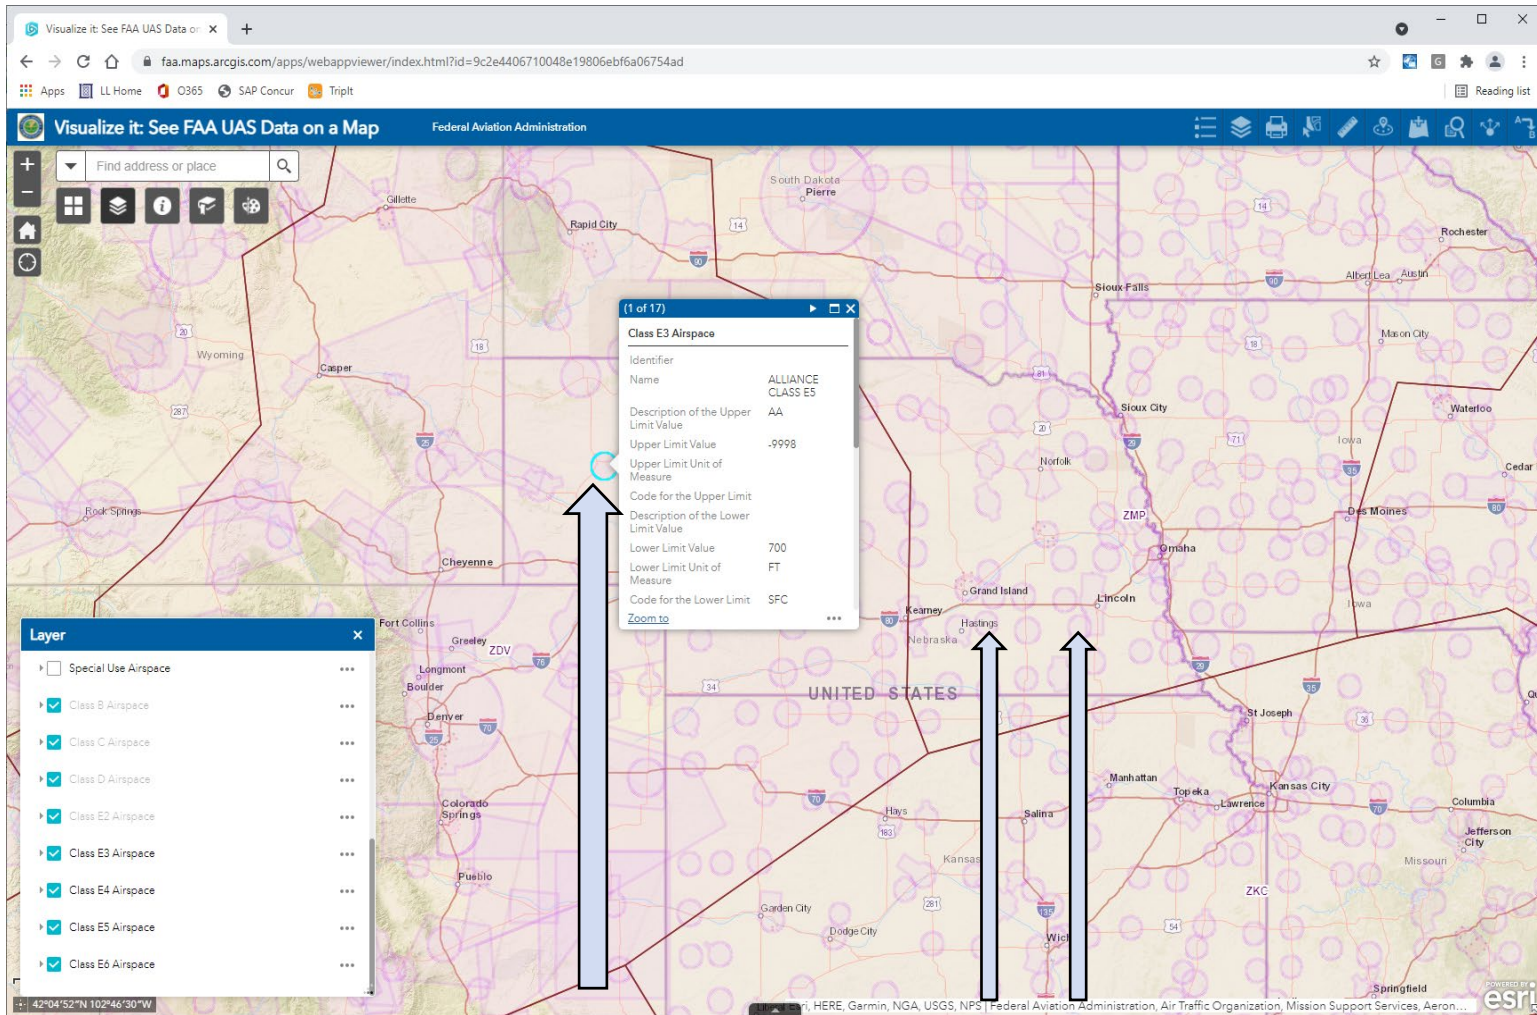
Visualize it: See FAA UAS Data on ×
+
faa.maps.arcgis.com/apps/webappviewer/index.html?id=9c2e4406710048e19806ebf6a06754ad
Apps LL Home O365 SAP Concur TripIt
Reading list

Visualize it: See FAA UAS Data on a Map
Federal Aviation Administration

Find address or place

(1 of 17)
Class E3 Airspace

| Identifier | |
|---|---|
| Name | ALLIANCE CLASS E5 |
| Description of the Upper Limit Value | AA |
| Upper Limit Value | -9998 |
| Upper Limit Unit of Measure | |
| Code for the Upper Limit | |
| Description of the Lower Limit Value | |
| Lower Limit Value | 700 |
| Lower Limit Unit of Measure | FT |
| Code for the Lower Limit | SFC |

Zoom to

Layer
Special Use Airspace
Class B Airspace
Class C Airspace
Class D Airspace
Class E2 Airspace
Class E3 Airspace
Class E4 Airspace
Class E5 Airspace
Class E6 Airspace

South Dakota
Pierre
Gillette
Rapid City
Rochester
Albert Lea
Austin
Sioux Falls
Mason City
Wyoming
Casper
Sioux City
Waterloo
Iowa
Norfolk
Cedar
ZMP
Des Moines
Rock Springs
Omaha
Cheyenne
Grand Island
Lincoln
Kearney
Iowa
Fort Collins
Greeley
ZDV
Hastings
Nebraska
Longmont
Boulder
UNITED STATES
Denver
St Joseph
Manhattan
Topeka
Kansas City
Colorado Springs
Hays
Salina
Lawrence
Columbia
Jefferson City
Kansas
Missouri
Pueblo
ZKC
Garden City
Dodge City
Wich
Springfield
14 14 90 20 18 287 25 80 81 90 35 29 35 80 29 76 34 70 70 25 183 70 135 281 54 36 35 70

42°04'52"N 102°46'30"W
Esri, HERE, Garmin, NGA, USGS, NPS | Federal Aviation Administration, Air Traffic Organization, Mission Support Services, Aeron...
esri